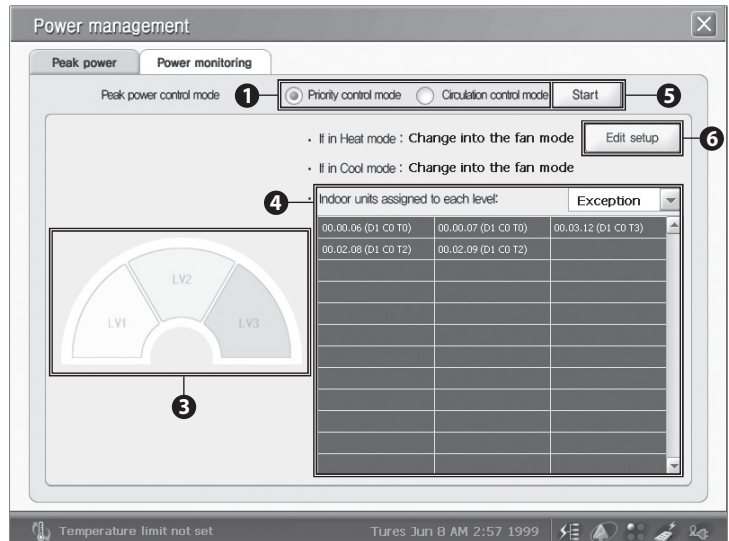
Power management

Peak power | Power monitoring

Peak power control mode ❶ Priority control mode Circulation control mode Start ❺

· If in Heat mode : Change into the fan mode Edit setup ❻

· If in Cool mode : Change into the fan mode

❹ · Indoor units assigned to each level: Exception

| | | |
|---|---|---|
| 00.00.06 (D1 C0 T0) | 00.00.07 (D1 C0 T0) | 00.03.12 (D1 C0 T3) |
| 00.02.08 (D1 C0 T2) | 00.02.09 (D1 C0 T2) | |

LV1 LV2 LV3

❸

Temperature limit not set Tures Jun 8 AM 2:57 1999